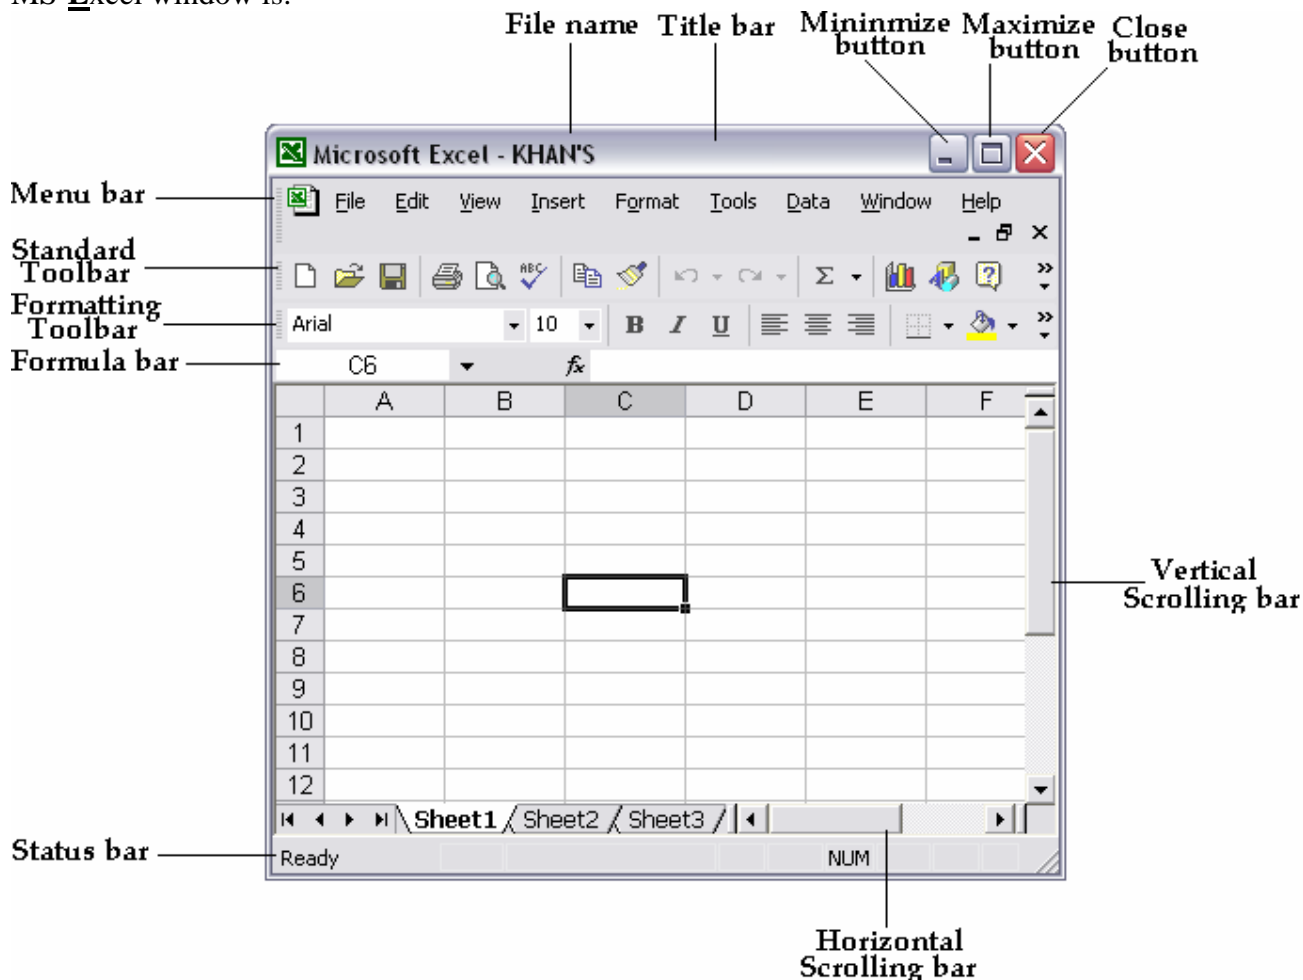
MS Excel window is:

File name Title bar Mininmize button Maximize button Close button

Microsoft Excel - KHAN'S

Menu bar

File Edit View Insert Format Tools Data Window Help

Standard Toolbar

Formatting Toolbar

Arial 10 B I U

Formula bar

C6 $f_x$

| | A | B | C | D | E | F |
|---|---|---|---|---|---|---|
| 1 | | | | | | |
| 2 | | | | | | |
| 3 | | | | | | |
| 4 | | | | | | |
| 5 | | | | | | |
| 6 | | | | | | |
| 7 | | | | | | |
| 8 | | | | | | |
| 9 | | | | | | |
| 10 | | | | | | |
| 11 | | | | | | |
| 12 | | | | | | |

Vertical Scrolling bar

Sheet1 Sheet2 Sheet3

Status bar

Ready NUM

Horizontal Scrolling bar